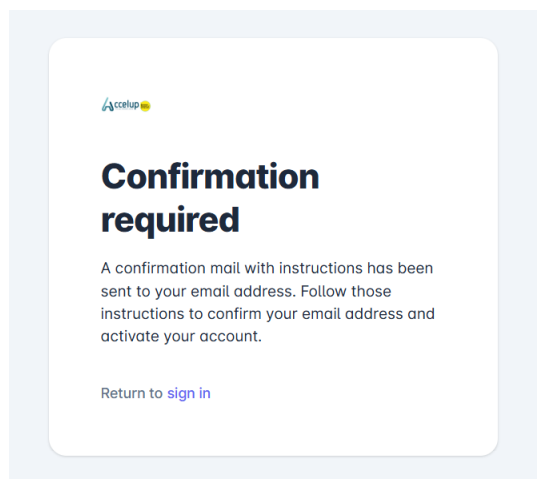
Accelup

Confirmation required

A confirmation mail with instructions has been sent to your email address. Follow those instructions to confirm your email address and activate your account.

Return to sign in